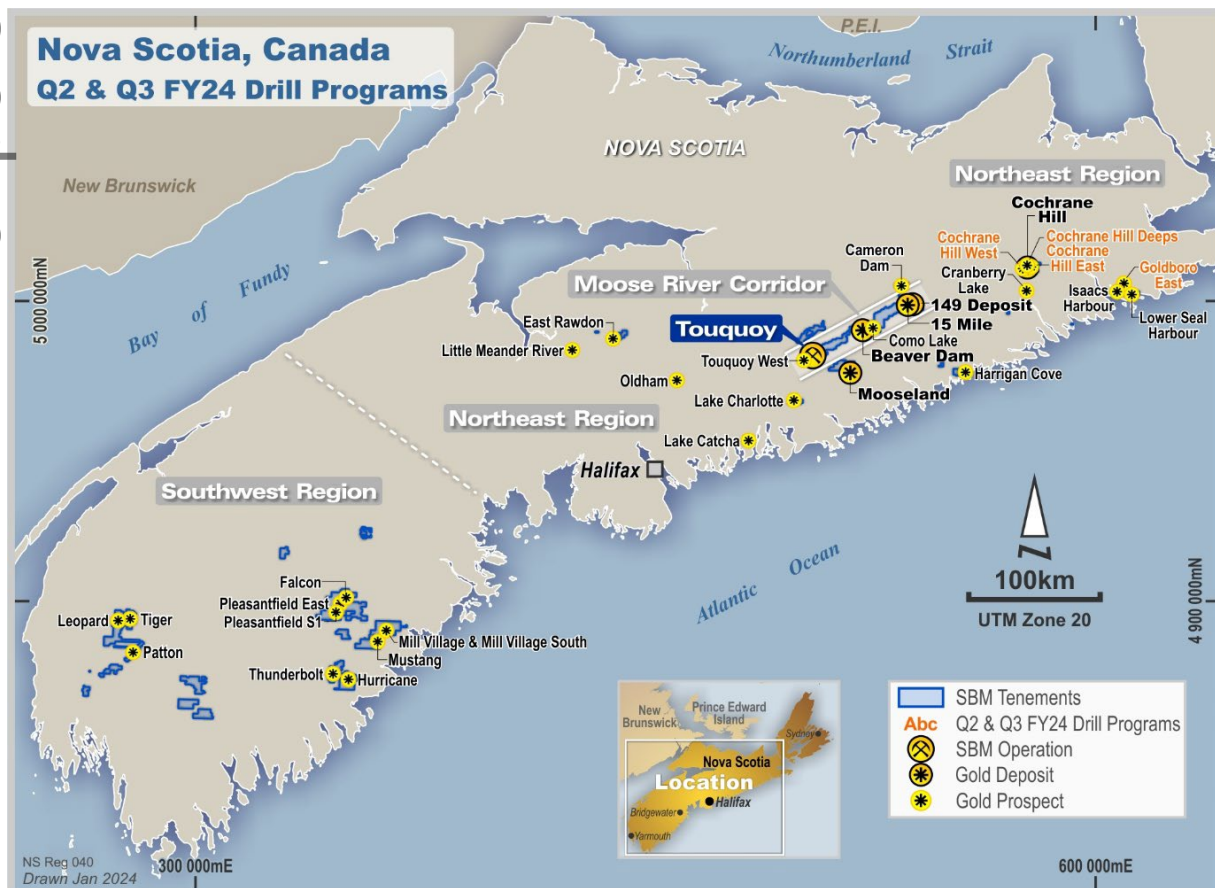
Nova Scotia, Canada
Q2 & Q3 FY24 Drill Programs

P.E.I.
Northumberland Strait
NOVA SCOTIA
New Brunswick
Northeast Region
Cochrane Hill
Cochrane Hill West
Cochrane Hill Deeps
Cochrane Hill East
Cameron Dam
Cranberry Lake
Goldboro East
Isaacs Harbour
Lower Seal Harbour
Bay of Fundy
5 000 000mN
Moose River Corridor
149 Deposit
15 Mile
Como Lake
Beaver Dam
Touquoy
Touquoy West
East Rawdon
Little Meander River
Oldham
Mooseland
Harrigan Cove
Lake Charlotte
Northeast Region
Lake Catcha
Halifax
Southwest Region
Falcon
Pleasantfield East
Pleasantfield S1
Leopard
Tiger
Patton
Mill Village & Mill Village South
Mustang
Thunderbolt
Hurricane
Atlantic Ocean
N
100km
UTM Zone 20
4 900 000mN
New Brunswick
Prince Edward Island
Sydney
Nova Scotia
Location
Bridgewater
Halifax
Yarmouth
SBM Tenements
Abc Q2 & Q3 FY24 Drill Programs
SBM Operation
Gold Deposit
Gold Prospect
NS Reg 040
Drawn Jan 2024
300 000mE
600 000mE